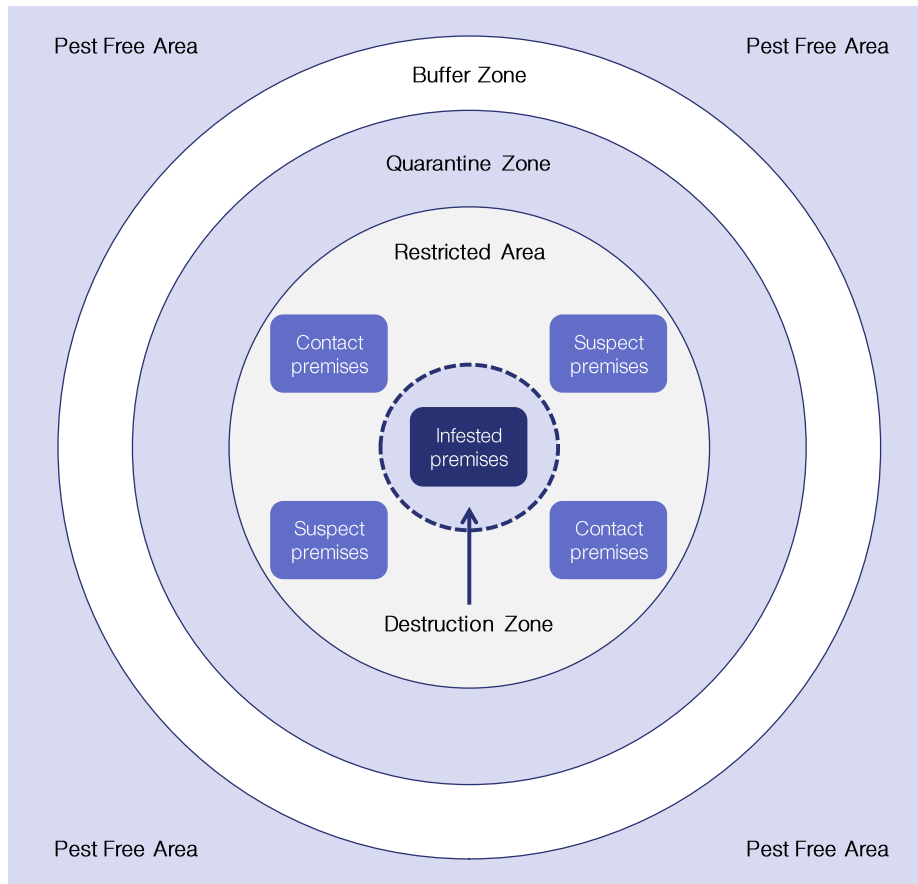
Pest Free Area

Pest Free Area

Buffer Zone

Quarantine Zone

Restricted Area

Contact premises

Suspect premises

Infested premises

Suspect premises

Contact premises

Destruction Zone

Pest Free Area

Pest Free Area